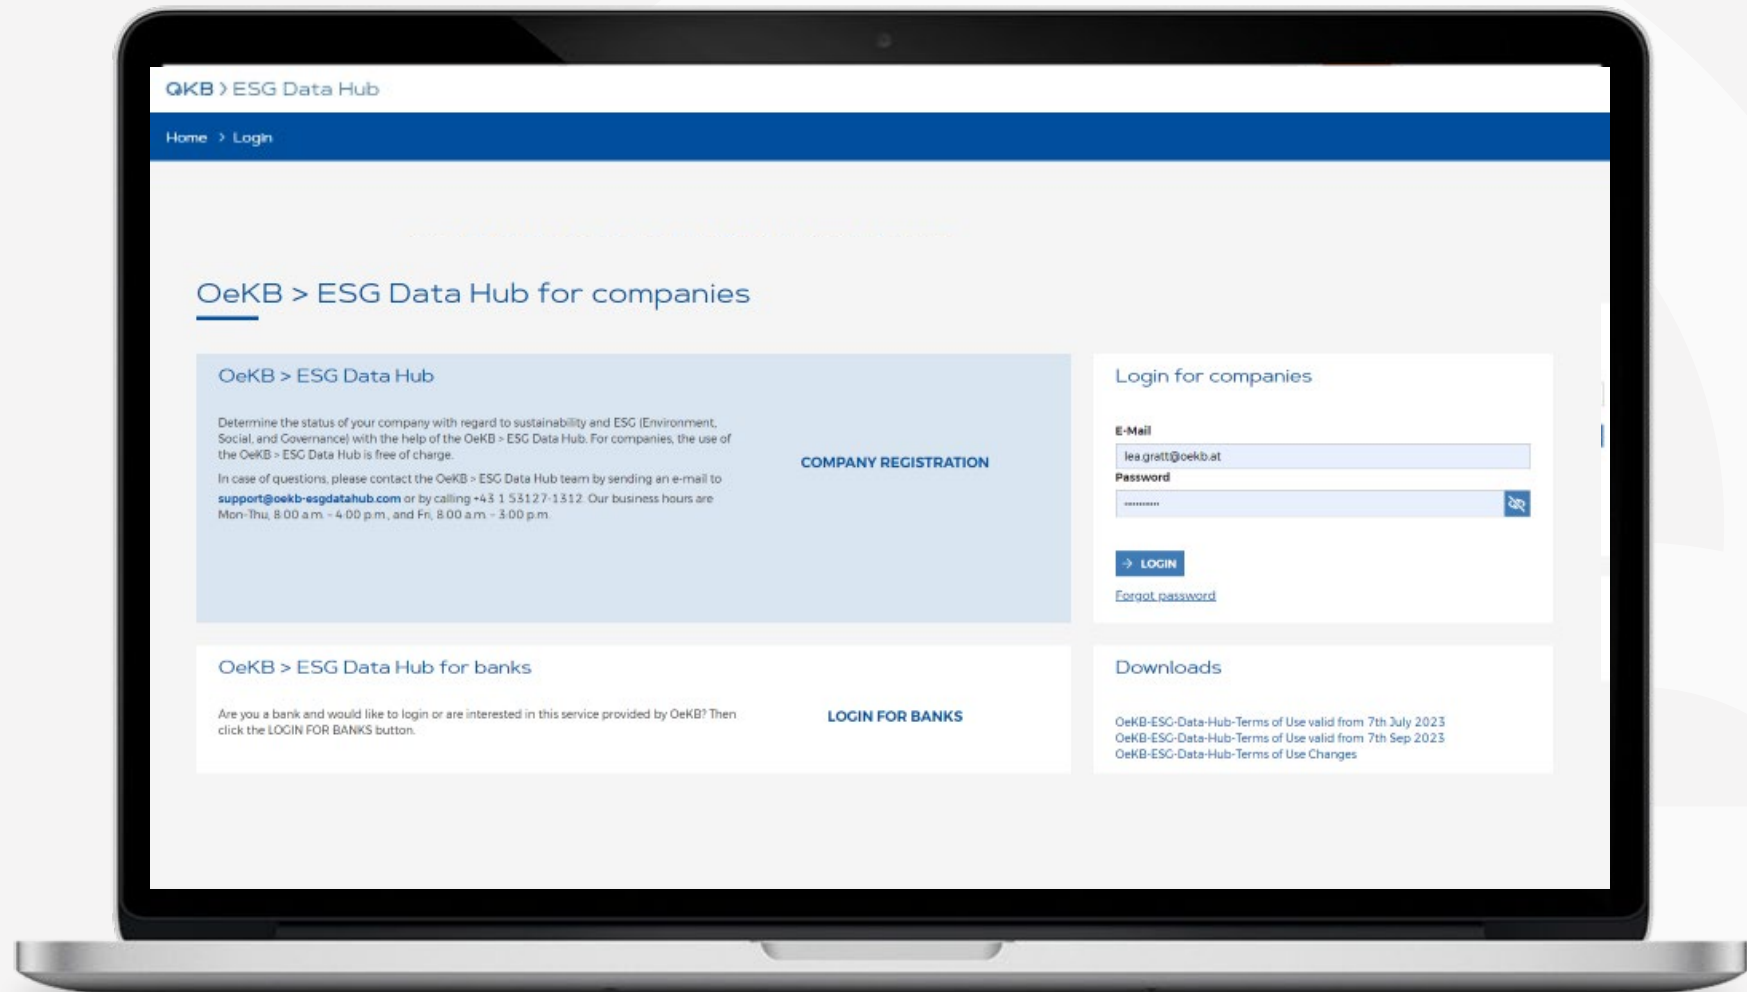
OKB > ESG Data Hub

Home > Login

OeKB > ESG Data Hub for companies

OeKB > ESG Data Hub

Determine the status of your company with regard to sustainability and ESG (Environment, Social, and Governance) with the help of the OeKB > ESG Data Hub. For companies, the use of the OeKB > ESG Data Hub is free of charge.

In case of questions, please contact the OeKB > ESG Data Hub team by sending an e-mail to support@oekb-esgdatahub.com or by calling +43 1 53127-1312. Our business hours are Mon-Thu, 8.00 a.m. - 4.00 p.m., and Fri, 8.00 a.m. - 3.00 p.m.

COMPANY REGISTRATION

Login for companies

E-Mail

lea.gratt@oekb.at

Password

••••••••••

→ LOGIN

Forgot password

OeKB > ESG Data Hub for banks

Are you a bank and would like to login or are interested in this service provided by OeKB? Then click the LOGIN FOR BANKS button.

LOGIN FOR BANKS

Downloads

OeKB-ESG-Data-Hub-Terms of Use valid from 7th July 2023
OeKB-ESG-Data-Hub-Terms of Use valid from 7th Sep 2023
OeKB-ESG-Data-Hub-Terms of Use Changes